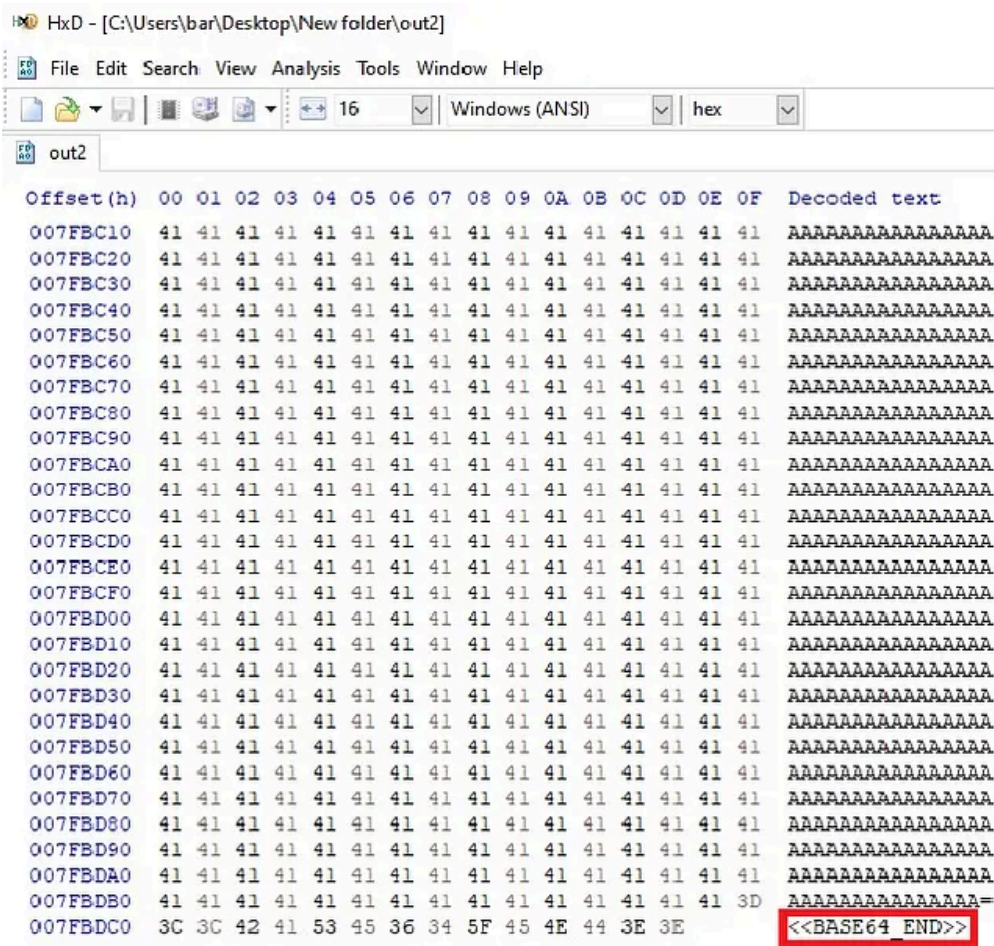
HxD - [C:\Users\bar\Desktop\New folder\out2]

File Edit Search View Analysis Tools Window Help

16 Windows (ANSI) hex

out2

| Offset(h) | 00 | 01 | 02 | 03 | 04 | 05 | 06 | 07 | 08 | 09 | 0A | 0B | 0C | 0D | 0E | 0F | Decoded text |
|---|---|---|---|---|---|---|---|---|---|---|---|---|---|---|---|---|---|
| 007FBC10 | 41 | 41 | 41 | 41 | 41 | 41 | 41 | 41 | 41 | 41 | 41 | 41 | 41 | 41 | 41 | 41 | AAAAAAAAAAAAAAAA |
| 007FBC20 | 41 | 41 | 41 | 41 | 41 | 41 | 41 | 41 | 41 | 41 | 41 | 41 | 41 | 41 | 41 | 41 | AAAAAAAAAAAAAAAA |
| 007FBC30 | 41 | 41 | 41 | 41 | 41 | 41 | 41 | 41 | 41 | 41 | 41 | 41 | 41 | 41 | 41 | 41 | AAAAAAAAAAAAAAAA |
| 007FBC40 | 41 | 41 | 41 | 41 | 41 | 41 | 41 | 41 | 41 | 41 | 41 | 41 | 41 | 41 | 41 | 41 | AAAAAAAAAAAAAAAA |
| 007FBC50 | 41 | 41 | 41 | 41 | 41 | 41 | 41 | 41 | 41 | 41 | 41 | 41 | 41 | 41 | 41 | 41 | AAAAAAAAAAAAAAAA |
| 007FBC60 | 41 | 41 | 41 | 41 | 41 | 41 | 41 | 41 | 41 | 41 | 41 | 41 | 41 | 41 | 41 | 41 | AAAAAAAAAAAAAAAA |
| 007FBC70 | 41 | 41 | 41 | 41 | 41 | 41 | 41 | 41 | 41 | 41 | 41 | 41 | 41 | 41 | 41 | 41 | AAAAAAAAAAAAAAAA |
| 007FBC80 | 41 | 41 | 41 | 41 | 41 | 41 | 41 | 41 | 41 | 41 | 41 | 41 | 41 | 41 | 41 | 41 | AAAAAAAAAAAAAAAA |
| 007FBC90 | 41 | 41 | 41 | 41 | 41 | 41 | 41 | 41 | 41 | 41 | 41 | 41 | 41 | 41 | 41 | 41 | AAAAAAAAAAAAAAAA |
| 007FBCA0 | 41 | 41 | 41 | 41 | 41 | 41 | 41 | 41 | 41 | 41 | 41 | 41 | 41 | 41 | 41 | 41 | AAAAAAAAAAAAAAAA |
| 007FBCB0 | 41 | 41 | 41 | 41 | 41 | 41 | 41 | 41 | 41 | 41 | 41 | 41 | 41 | 41 | 41 | 41 | AAAAAAAAAAAAAAAA |
| 007FBCC0 | 41 | 41 | 41 | 41 | 41 | 41 | 41 | 41 | 41 | 41 | 41 | 41 | 41 | 41 | 41 | 41 | AAAAAAAAAAAAAAAA |
| 007FBCD0 | 41 | 41 | 41 | 41 | 41 | 41 | 41 | 41 | 41 | 41 | 41 | 41 | 41 | 41 | 41 | 41 | AAAAAAAAAAAAAAAA |
| 007FBCE0 | 41 | 41 | 41 | 41 | 41 | 41 | 41 | 41 | 41 | 41 | 41 | 41 | 41 | 41 | 41 | 41 | AAAAAAAAAAAAAAAA |
| 007FBCF0 | 41 | 41 | 41 | 41 | 41 | 41 | 41 | 41 | 41 | 41 | 41 | 41 | 41 | 41 | 41 | 41 | AAAAAAAAAAAAAAAA |
| 007FBD00 | 41 | 41 | 41 | 41 | 41 | 41 | 41 | 41 | 41 | 41 | 41 | 41 | 41 | 41 | 41 | 41 | AAAAAAAAAAAAAAAA |
| 007FBD10 | 41 | 41 | 41 | 41 | 41 | 41 | 41 | 41 | 41 | 41 | 41 | 41 | 41 | 41 | 41 | 41 | AAAAAAAAAAAAAAAA |
| 007FBD20 | 41 | 41 | 41 | 41 | 41 | 41 | 41 | 41 | 41 | 41 | 41 | 41 | 41 | 41 | 41 | 41 | AAAAAAAAAAAAAAAA |
| 007FBD30 | 41 | 41 | 41 | 41 | 41 | 41 | 41 | 41 | 41 | 41 | 41 | 41 | 41 | 41 | 41 | 41 | AAAAAAAAAAAAAAAA |
| 007FBD40 | 41 | 41 | 41 | 41 | 41 | 41 | 41 | 41 | 41 | 41 | 41 | 41 | 41 | 41 | 41 | 41 | AAAAAAAAAAAAAAAA |
| 007FBD50 | 41 | 41 | 41 | 41 | 41 | 41 | 41 | 41 | 41 | 41 | 41 | 41 | 41 | 41 | 41 | 41 | AAAAAAAAAAAAAAAA |
| 007FBD60 | 41 | 41 | 41 | 41 | 41 | 41 | 41 | 41 | 41 | 41 | 41 | 41 | 41 | 41 | 41 | 41 | AAAAAAAAAAAAAAAA |
| 007FBD70 | 41 | 41 | 41 | 41 | 41 | 41 | 41 | 41 | 41 | 41 | 41 | 41 | 41 | 41 | 41 | 41 | AAAAAAAAAAAAAAAA |
| 007FBD80 | 41 | 41 | 41 | 41 | 41 | 41 | 41 | 41 | 41 | 41 | 41 | 41 | 41 | 41 | 41 | 41 | AAAAAAAAAAAAAAAA |
| 007FBD90 | 41 | 41 | 41 | 41 | 41 | 41 | 41 | 41 | 41 | 41 | 41 | 41 | 41 | 41 | 41 | 41 | AAAAAAAAAAAAAAAA |
| 007FBDA0 | 41 | 41 | 41 | 41 | 41 | 41 | 41 | 41 | 41 | 41 | 41 | 41 | 41 | 41 | 41 | 41 | AAAAAAAAAAAAAAAA |
| 007FBDB0 | 41 | 41 | 41 | 41 | 41 | 41 | 41 | 41 | 41 | 41 | 41 | 41 | 41 | 41 | 41 | 3D | AAAAAAAAAAAAAAA= |
| 007FBDC0 | 3C | 3C | 42 | 41 | 53 | 45 | 36 | 34 | 5F | 45 | 4E | 44 | 3E | 3E | | | <<BASE64_END>> |